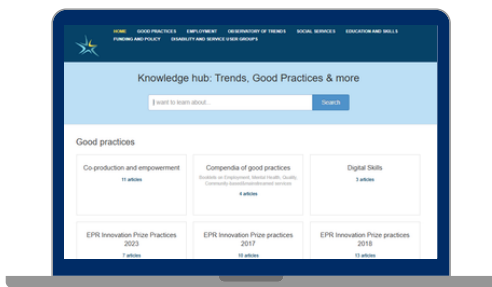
HOME GOOD PRACTICES EMPLOYMENT OBSERVATORY OF TRENDS SOCIAL SERVICES EDUCATION AND SKILLS FUNDING AND POLICY DISABILITY AND SERVICE USER GROUPS

Knowledge hub: Trends, Good Practices & more

I want to learn about... Search

Good practices

Co-production and empowerment
11 articles

Compendia of good practices
Booklets on Employment, Mental Health, Quality, Community-based/decentralised services
4 articles

Digital Skills
3 articles

EPR Innovation Prize Practices 2023
7 articles

EPR Innovation Prize practices 2017
10 articles

EPR Innovation Prize practices 2018
12 articles